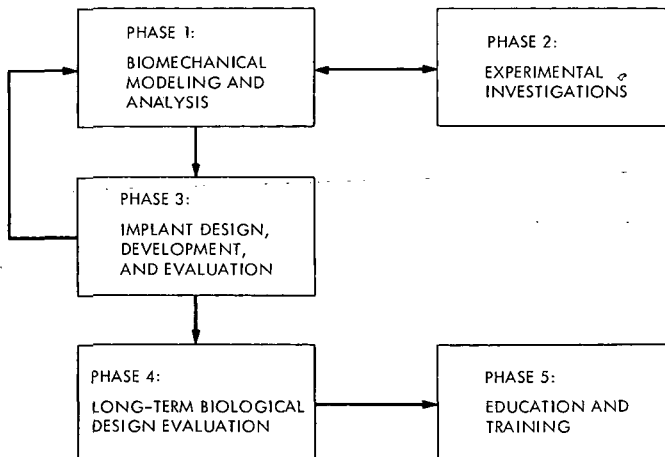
PHASE 1:
BIOMECHANICAL MODELING AND ANALYSIS

PHASE 2:
EXPERIMENTAL INVESTIGATIONS

PHASE 3:
IMPLANT DESIGN, DEVELOPMENT, AND EVALUATION

PHASE 4:
LONG-TERM BIOLOGICAL DESIGN EVALUATION

PHASE 5:
EDUCATION AND TRAINING